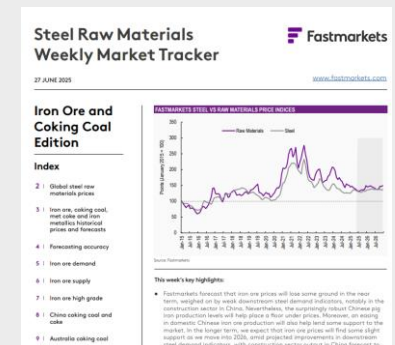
Steel Raw Materials Weekly Market Tracker

Fastmarkets

27 JUNE 2025

www.fastmarkets.com

Iron Ore and Coking Coal Edition

Index

2 | Global steel raw materials prices

3 | Iron ore, coking coal, met coke and iron metallics historical prices and forecasts

4 | Forecasting accuracy

5 | Iron ore demand

6 | Iron ore supply

7 | Iron ore high grade

8 | China coking coal and coke

9 | Australia coking coal

FASTMARKETS STEEL VS RAW MATERIALS PRICE INDICES

Raw Materials — Steel

Points (January 2015 = 100)

350
300
250
200
150
100
50
0

Source: Fastmarkets

This week's key highlights:

• Fastmarkets forecast that iron ore prices will lose some ground in the near term, weighed on by weak downstream steel demand indicators, notably in the construction sector in China. Nevertheless, the surprisingly robust Chinese pig iron production levels will help place a floor under prices. However, an easing in domestic Chinese iron ore production will also help lend some support to the market. In the longer term, we expect that iron ore prices will find some slight support as we move into 2026, amid projected improvements in downstream steel demand indicators, with construction sector output in China forecast to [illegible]